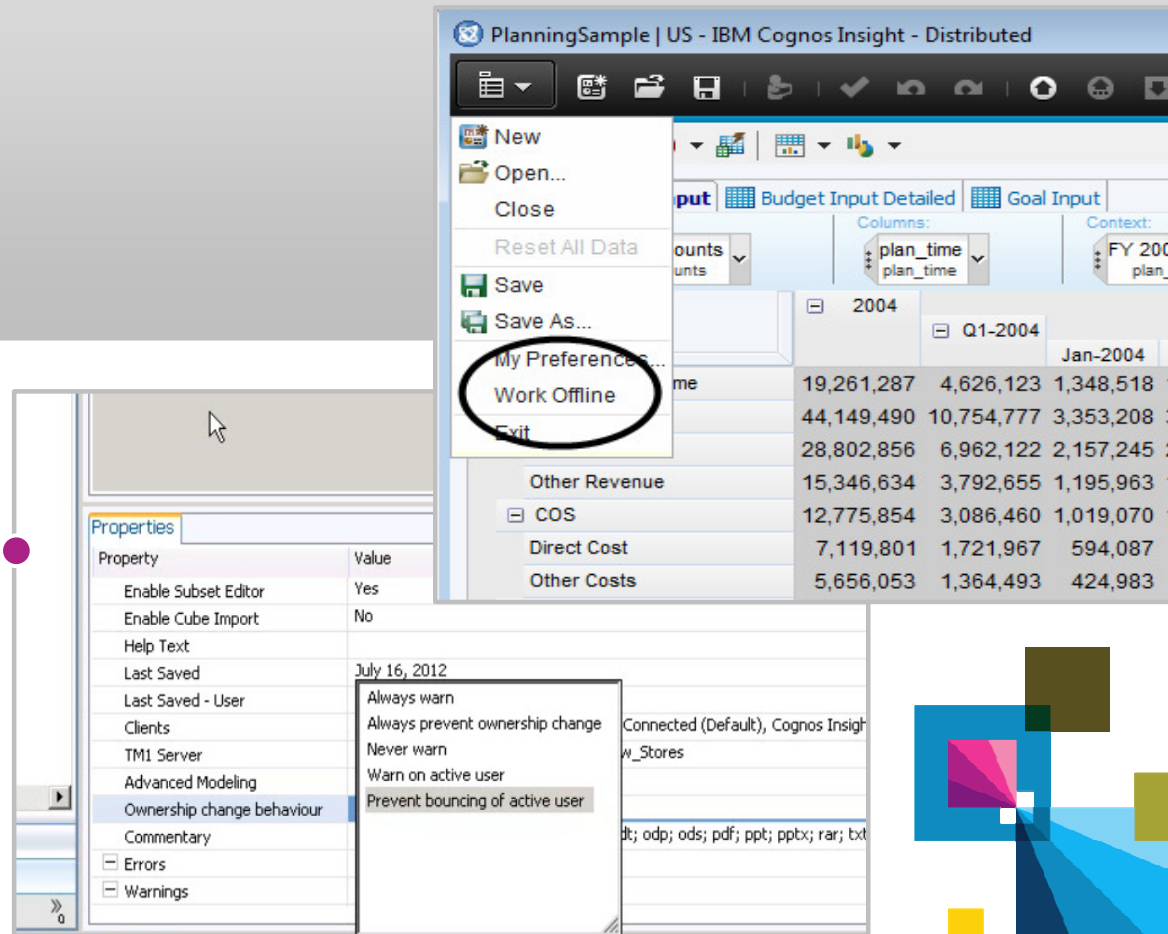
PlanningSample | US - IBM Cognos Insight - Distributed

New
Open...
Close
Reset All Data
Save
Save As...
My Preferences...
Work Offline
Exit

nput | Budget Input Detailed | Goal Input

Columns: | Context:
ounts | plan_time | FY 200
unts | plan_time | plan_

2004
Q1-2004
Jan-2004

| | | | |
|---|---|---|---|
| me | 19,261,287 | 4,626,123 | 1,348,518 |
| | 44,149,490 | 10,754,777 | 3,353,208 |
| | 28,802,856 | 6,962,122 | 2,157,245 |
| Other Revenue | 15,346,634 | 3,792,655 | 1,195,963 |
| COS | 12,775,854 | 3,086,460 | 1,019,070 |
| Direct Cost | 7,119,801 | 1,721,967 | 594,087 |
| Other Costs | 5,656,053 | 1,364,493 | 424,983 |

Properties

| Property | Value |
|---|---|
| Enable Subset Editor | Yes |
| Enable Cube Import | No |
| Help Text | |
| Last Saved | July 16, 2012 |
| Last Saved - User | |
| Clients | Connected (Default), Cognos Insigh |
| TM1 Server | w_Stores |
| Advanced Modeling | |
| Ownership change behaviour | |
| Commentary | dt; odp; ods; pdf; ppt; pptx; rar; txt |
| Errors | |
| Warnings | |

Always warn
Always prevent ownership change
Never warn
Warn on active user
Prevent bouncing of active user